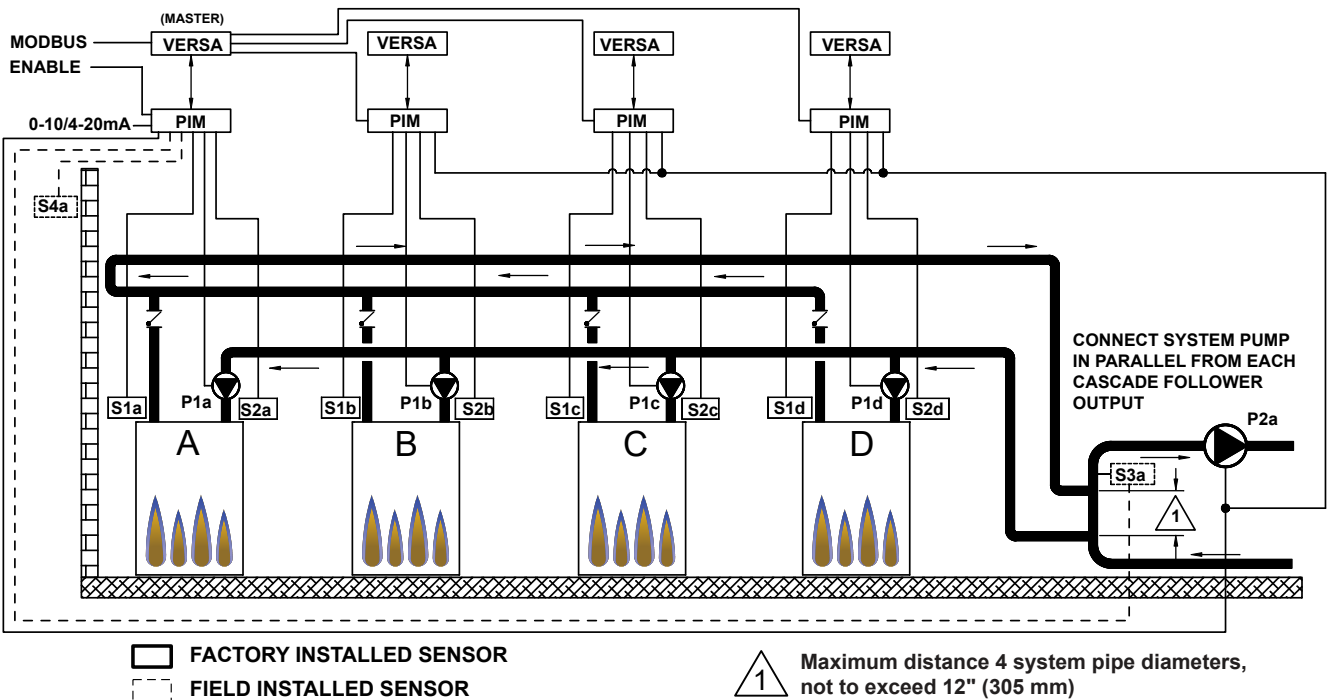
(MASTER)

MODBUS

VERSA

ENABLE

VERSA

VERSA

VERSA

0-10/4-20mA

PIM

PIM

PIM

PIM

S4a

CONNECT SYSTEM PUMP IN PARALLEL FROM EACH CASCADE FOLLOWER OUTPUT

S1a

P1a

S2a

S1b

P1b

S2b

S1c

P1c

S2c

S1d

P1d

S2d

P2a

A

B

C

D

S3a

1

FACTORY INSTALLED SENSOR

FIELD INSTALLED SENSOR

1 Maximum distance 4 system pipe diameters, not to exceed 12" (305 mm)